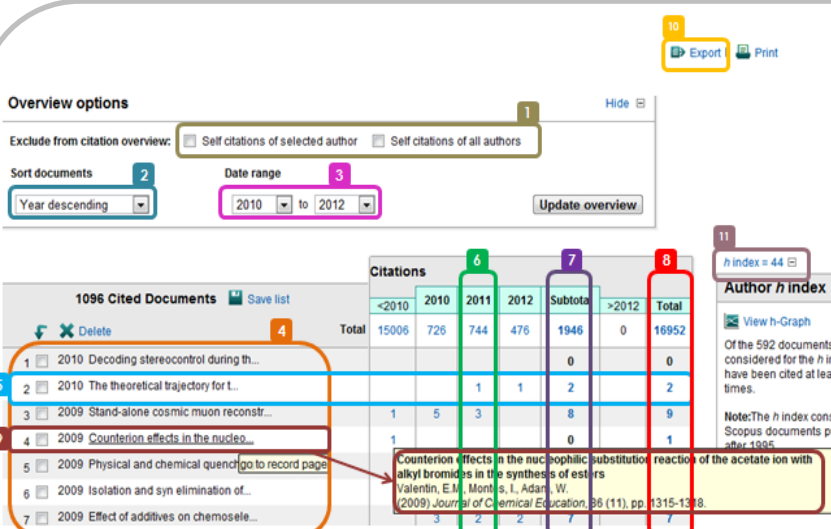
10

Export Print

Overview options

Hide

1

Exclude from citation overview: Self citations of selected author Self citations of all authors

Sort documents

2

Year descending

Date range

3

2010 to 2012

Update overview

11

h index = 44

Citations

6 7 8

1096 Cited Documents Save list

Delete

4

| | <2010 | 2010 | 2011 | 2012 | Subtota | >2012 | Total |
|---|---|---|---|---|---|---|---|
| Total | 15006 | 726 | 744 | 476 | 1946 | 0 | 16952 |
| 1 2010 Decoding stereocontrol during th... | | | | | 0 | | 0 |
| 2 2010 The theoretical trajectory for t... | | | 1 | 1 | 2 | | 2 |
| 3 2009 Stand-alone cosmic muon reconstr... | 1 | 5 | 3 | | 8 | | 9 |
| 4 2009 Counterion effects in the nucleo... | 1 | | | | 0 | | 1 |
| 5 2009 Physical and chemical quench | | | | | | | |
| 6 2009 Isolation and syn elimination of... | | | | | | | |
| 7 2009 Effect of additives on chemosele... | | 3 | 2 | 2 | 7 | | 7 |

go to record page

Counterion effects in the nucleophilic substitution reaction of the acetate ion with alkyl bromides in the synthesis of esters
Valentin, E.M., Montes, I., Adams, W.
(2009) Journal of Chemical Education, 86 (11), pp. 1315-1318.

Author h index

View h-Graph

Of the 592 documents considered for the h i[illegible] have been cited at lea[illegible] times.

Note: The h index cons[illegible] Scopus documents p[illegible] after 1995